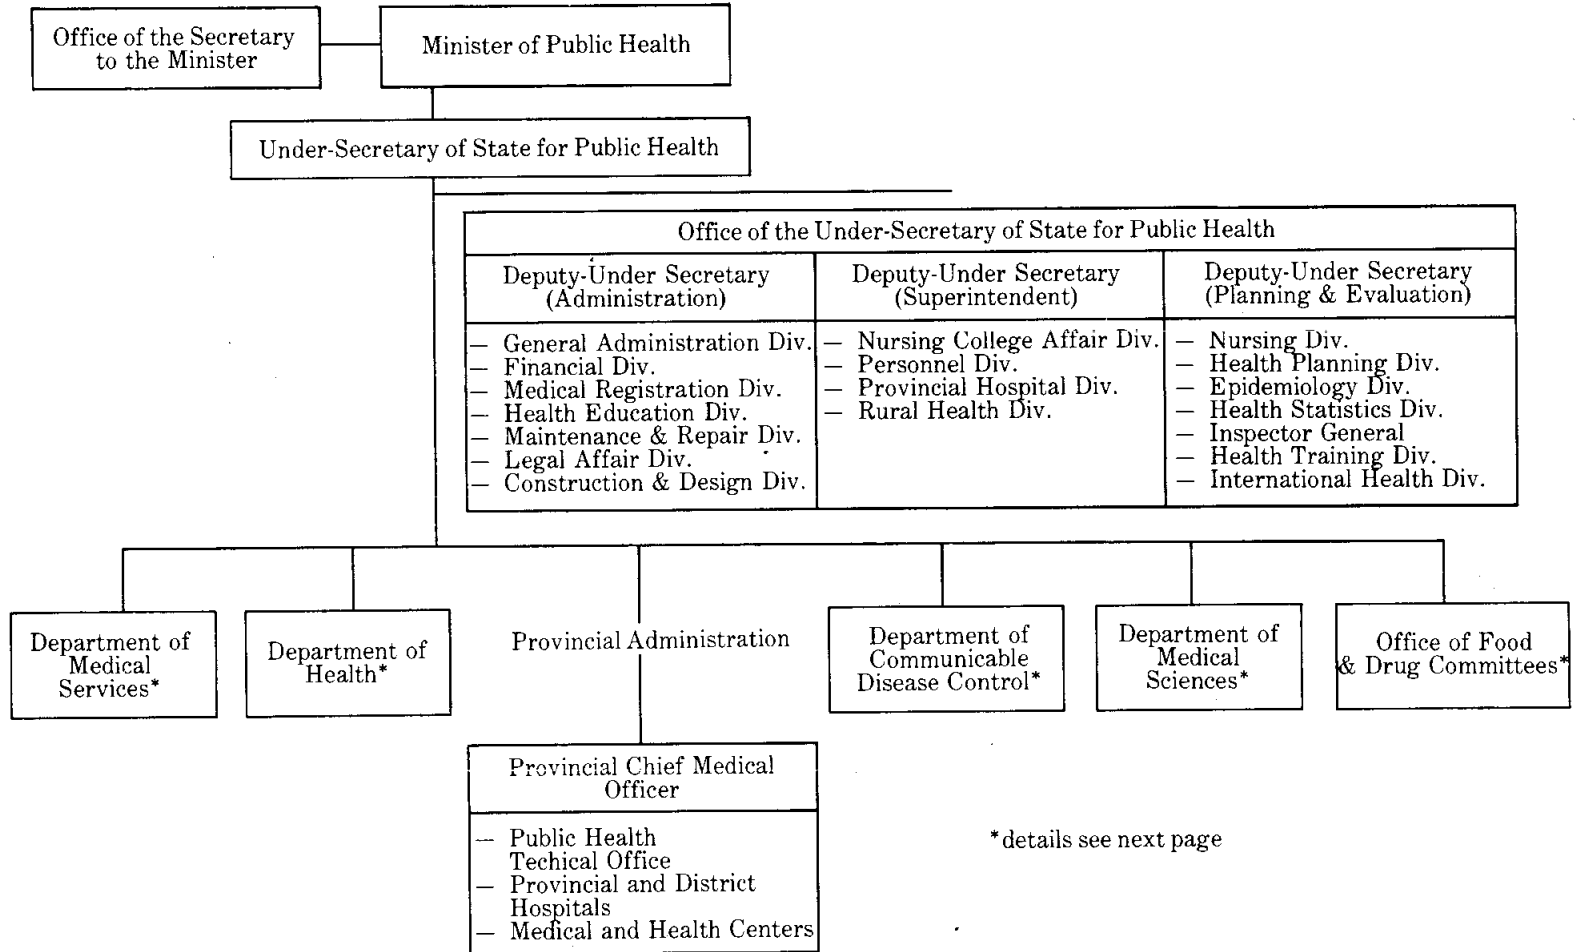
Office of the Secretary to the Minister

Minister of Public Health

Under-Secretary of State for Public Health

| Office of the Under-Secretary of State for Public Health | | |
|---|---|---|
| Deputy-Under Secretary (Administration) | Deputy-Under Secretary (Superintendent) | Deputy-Under Secretary (Planning & Evaluation) |
| — General Administration Div. — Financial Div. — Medical Registration Div. — Health Education Div. — Maintenance & Repair Div. — Legal Affair Div. — Construction & Design Div. | — Nursing College Affair Div. — Personnel Div. — Provincial Hospital Div. — Rural Health Div. | — Nursing Div. — Health Planning Div. — Epidemiology Div. — Health Statistics Div. — Inspector General — Health Training Div. — International Health Div. |

Department of Medical Services*

Department of Health*

Provincial Administration

Department of Communicable Disease Control*

Department of Medical Sciences*

Office of Food & Drug Committees*

Provincial Chief Medical Officer

— Public Health Techical Office
— Provincial and District Hospitals
— Medical and Health Centers

*details see next page